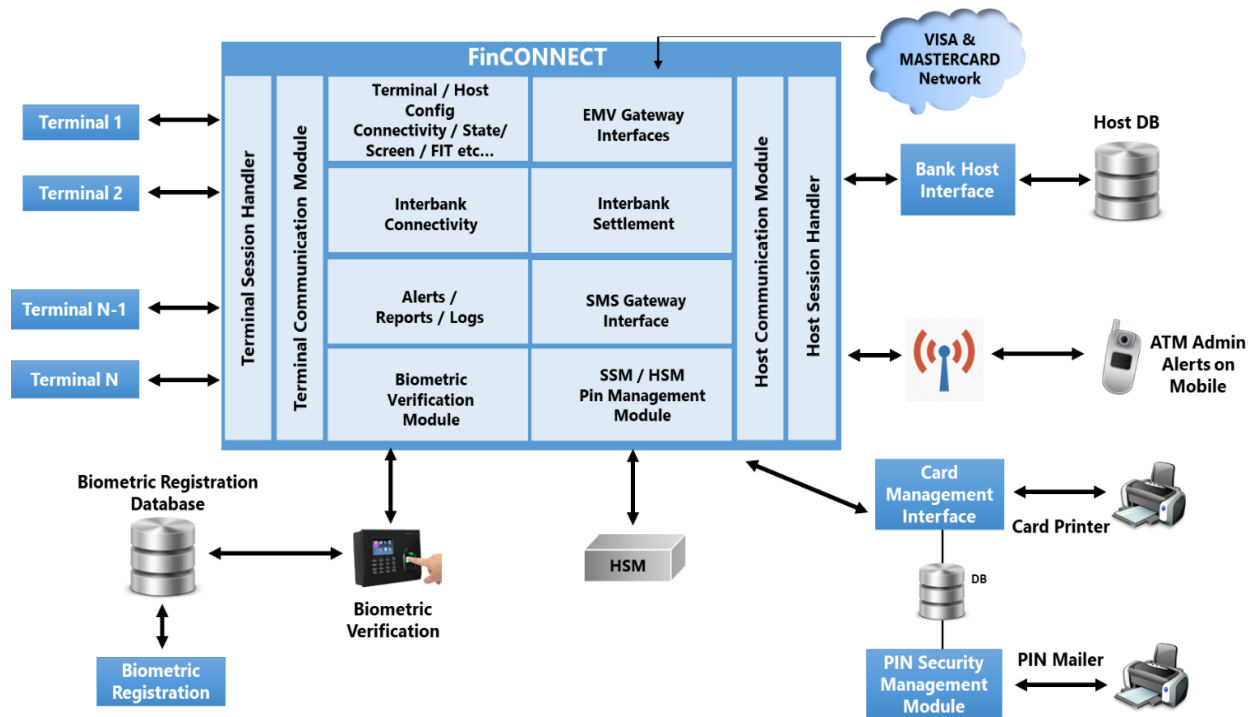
FinCONNECT

VISA & MASTERCARD Network

Terminal 1

Terminal 2

Terminal N-1

Terminal N

Terminal Session Handler

Terminal Communication Module

Terminal / Host Config Connectivity / State/ Screen / FIT etc...

EMV Gateway Interfaces

Interbank Connectivity

Interbank Settlement

Alerts / Reports / Logs

SMS Gateway Interface

Biometric Verification Module

SSM / HSM Pin Management Module

Host Communication Module

Host Session Handler

Bank Host Interface

Host DB

ATM Admin Alerts on Mobile

Biometric Registration Database

Biometric Verification

HSM

Card Management Interface

Card Printer

DB

Biometric Registration

PIN Security Management Module

PIN Mailer